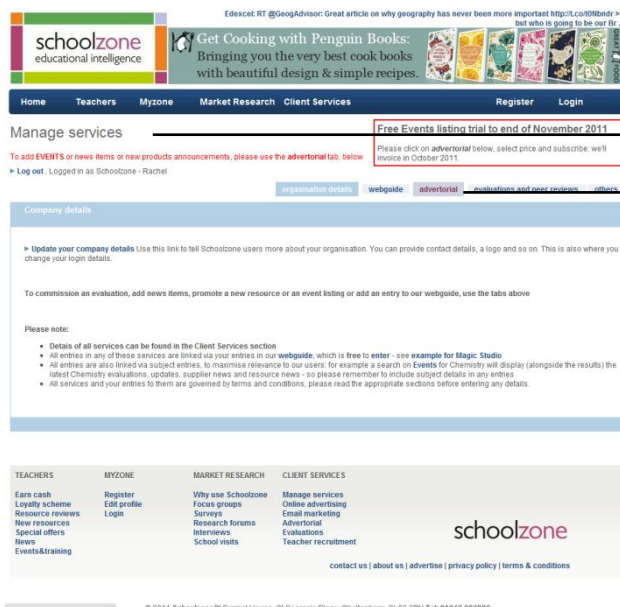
Edexcel: RT @GeogAdvisor: Great article on why geography has never been more important http://t.co/I0Nbndr > but who is going to be our Br...

schoolzone
educational intelligence

Get Cooking with Penguin Books:
Bringing you the very best cook books
with beautiful design & simple recipes.

Home Teachers Myzone Market Research Client Services Register Login

Manage services

Free Events listing trial to end of November 2011

Please click on advertorial below, select price and subscribe; we'll invoice in October 2011.

To add EVENTS or news items or new products announcements, please use the advertorial tab, below

▶ Log out , Logged in as Schoolzone - Rachel

organisation details webguide advertorial evaluations and peer reviews others

Company details

▶ Update your company details Use this link to tell Schoolzone users more about your organisation. You can provide contact details, a logo and so on. This is also where you change your login details.

To commission an evaluation, add news items, promote a new resource or an event listing or add an entry to our webguide, use the tabs above

Please note:

- Details of all services can be found in the Client Services section
- All entries in any of these services are linked via your entries in our webguide, which is free to enter - see example for Magic Studio
- All entries are also linked via subject entries, to maximise relevance to our users; for example a search on Events for Chemistry will display (alongside the results) the latest Chemistry evaluations, updates, supplier news and resource news - so please remember to include subject details in any entries
- All services and your entries to them are governed by terms and conditions, please read the appropriate sections before entering any details.

TEACHERS
Earn cash
Loyalty scheme
Resource reviews
New resources
Special offers
News
Events&training

MYZONE
Register
Edit profile
Login

MARKET RESEARCH
Why use Schoolzone
Focus groups
Surveys
Research forums
Interviews
School visits

CLIENT SERVICES
Manage services
Online advertising
Email marketing
Advertorial
Evaluations
Teacher recruitment

schoolzone

contact us | about us | advertise | privacy policy | terms & conditions

© 2011 Schoolzone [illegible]